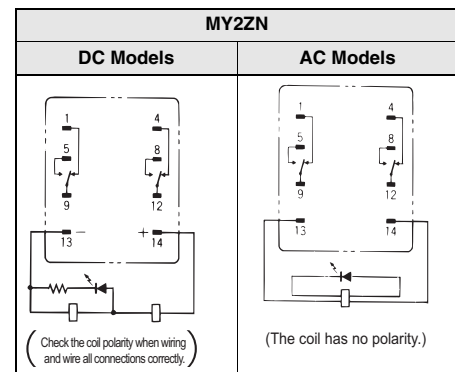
| MY2ZN | |
|---|---|
| DC Models | AC Models |
| 1 4 5 8 9 12 13 − + 14 | 1 4 5 8 9 12 13 14 |
| (Check the coil polarity when wiring and wire all connections correctly.) | (The coil has no polarity.) |